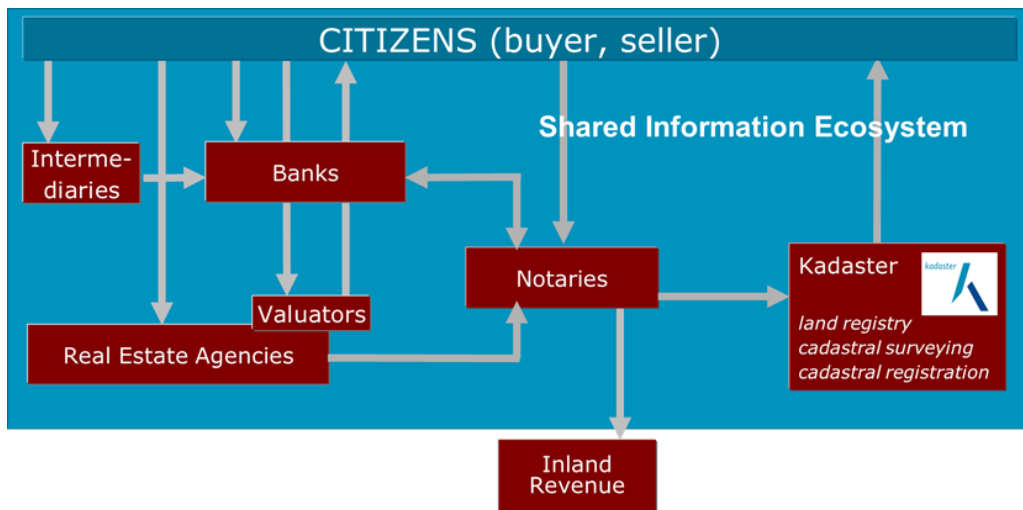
CITIZENS (buyer, seller)

Shared Information Ecosystem

Intermediaries

Banks

Notaries

Kadaster

kadaster

land registry
cadastral surveying
cadastral registration

Valuators

Real Estate Agencies

Inland Revenue